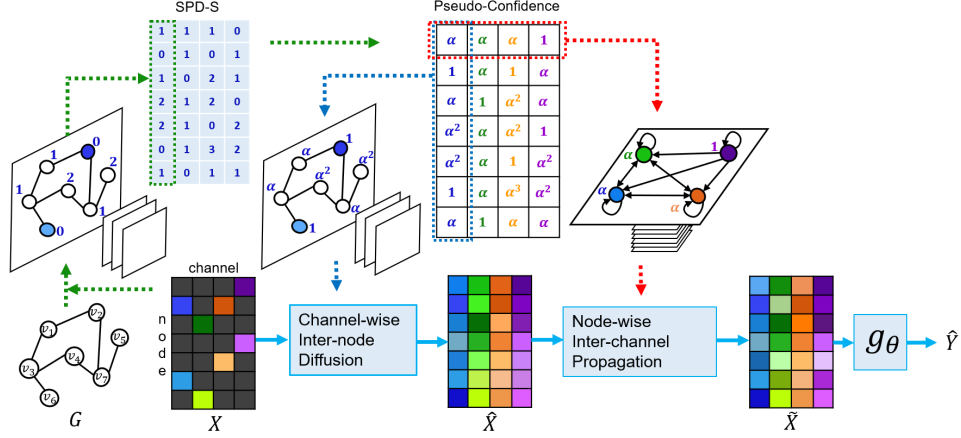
SPD-S

| 1 | 1 | 1 | 0 |
|---|---|---|---|
| 0 | 1 | 0 | 1 |
| 1 | 0 | 2 | 1 |
| 2 | 1 | 2 | 0 |
| 2 | 1 | 0 | 2 |
| 0 | 1 | 3 | 2 |
| 1 | 0 | 1 | 1 |

Pseudo-Confidence

| $\alpha$ | $\alpha$ | $\alpha$ | 1 |
|---|---|---|---|
| 1 | $\alpha$ | 1 | $\alpha$ |
| $\alpha$ | 1 | $\alpha^2$ | $\alpha$ |
| $\alpha^2$ | $\alpha$ | $\alpha^2$ | 1 |
| $\alpha^2$ | $\alpha$ | 1 | $\alpha^2$ |
| 1 | $\alpha$ | $\alpha^3$ | $\alpha^2$ |
| $\alpha$ | 1 | $\alpha$ | $\alpha$ |

1 0 2 1 2 1 0

$\alpha$ 1 $\alpha$ $\alpha^2$ $\alpha$ $\alpha^2$ $\alpha$ 1

$\alpha$ 1 $\alpha$ $\alpha$

$v_1$ $v_2$ $v_5$ $v_4$ $v_3$ $v_7$ $v_6$

$G$

channel

node

$X$

Channel-wise Inter-node Diffusion

$\hat{X}$

Node-wise Inter-channel Propagation

$\tilde{X}$

$g_\theta$

$\hat{Y}$